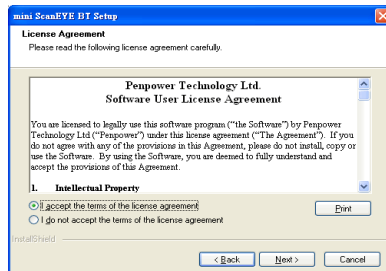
mini ScanEYE BT Setup

License Agreement
Please read the following license agreement carefully.

Penpower Technology Ltd.
Software User License Agreement

You are licensed to legally use this software program ("the Software") by Penpower Technology Ltd ("Penpower") under this license agreement ("The Agreement"). If you do not agree with any of the provisions in this Agreement, please do not install, copy or use the Software. By using the Software, you are deemed to fully understand and accept the provisions of this Agreement.

1. Intellectual Property

I accept the terms of the license agreement
I do not accept the terms of the license agreement

Print

InstallShield

< Back Next > Cancel